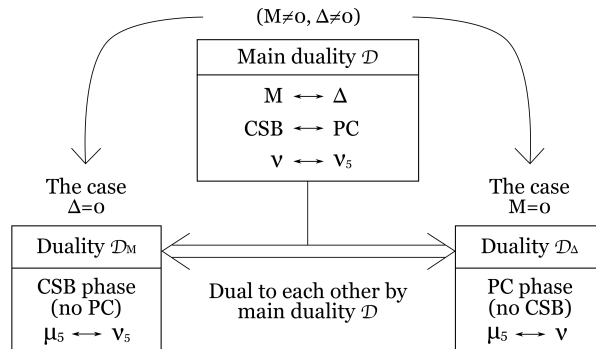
(M≠0, Δ≠0)

Main duality $\mathcal{D}$

M ⟷ Δ

CSB ⟷ PC

$\nu \longleftrightarrow \nu_5$

The case Δ=0

Duality $\mathcal{D}_M$

CSB phase (no PC)

$\mu_5 \longleftrightarrow \nu_5$

Dual to each other by main duality $\mathcal{D}$

The case M=0

Duality $\mathcal{D}_\Delta$

PC phase (no CSB)

$\mu_5 \longleftrightarrow \nu$